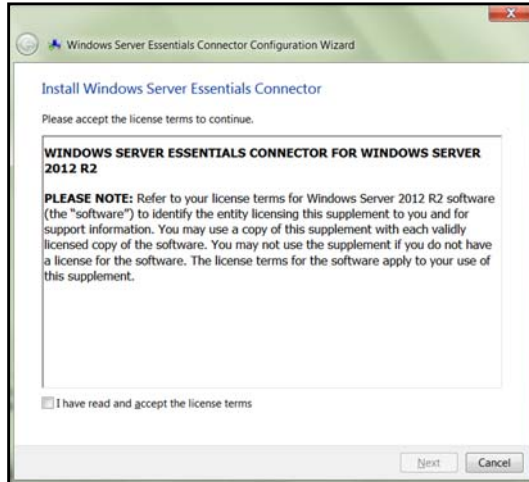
Windows Server Essentials Connector Configuration Wizard

Install Windows Server Essentials Connector

Please accept the license terms to continue.

WINDOWS SERVER ESSENTIALS CONNECTOR FOR WINDOWS SERVER 2012 R2

PLEASE NOTE: Refer to your license terms for Windows Server 2012 R2 software (the "software") to identify the entity licensing this supplement to you and for support information. You may use a copy of this supplement with each validly licensed copy of the software. You may not use the supplement if you do not have a license for the software. The license terms for the software apply to your use of this supplement.

I have read and accept the license terms

Next
Cancel